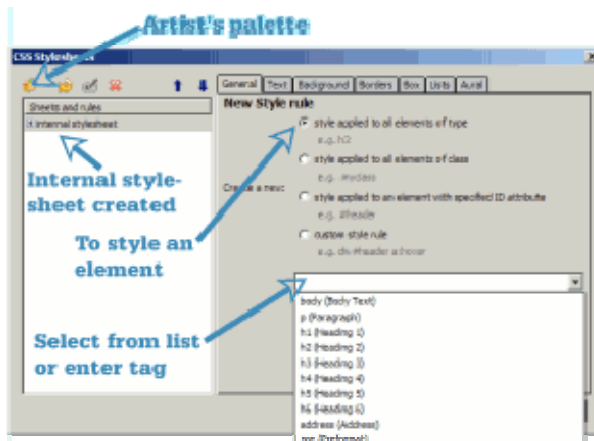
Artist's palette

CSS Stylesheets

Sheets and rules
internal stylesheet

Internal style-sheet created

General | Text | Background | Borders | Box | Lists | Aural

New Style rule

Create a new:

style applied to all elements of type
e.g. h2

style applied to all elements of class
e.g. .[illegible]

style applied to an element with specified ID attribute
e.g. #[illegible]

custom style rule
e.g. div#header a:hover

To style an element

Select from list or enter tag

body (Body Text)
p (Paragraph)
h1 (Heading 1)
h2 (Heading 2)
h3 (Heading 3)
h4 (Heading 4)
h5 (Heading 5)
h6 (Heading 6)
address (Address)
pre (Preformat)